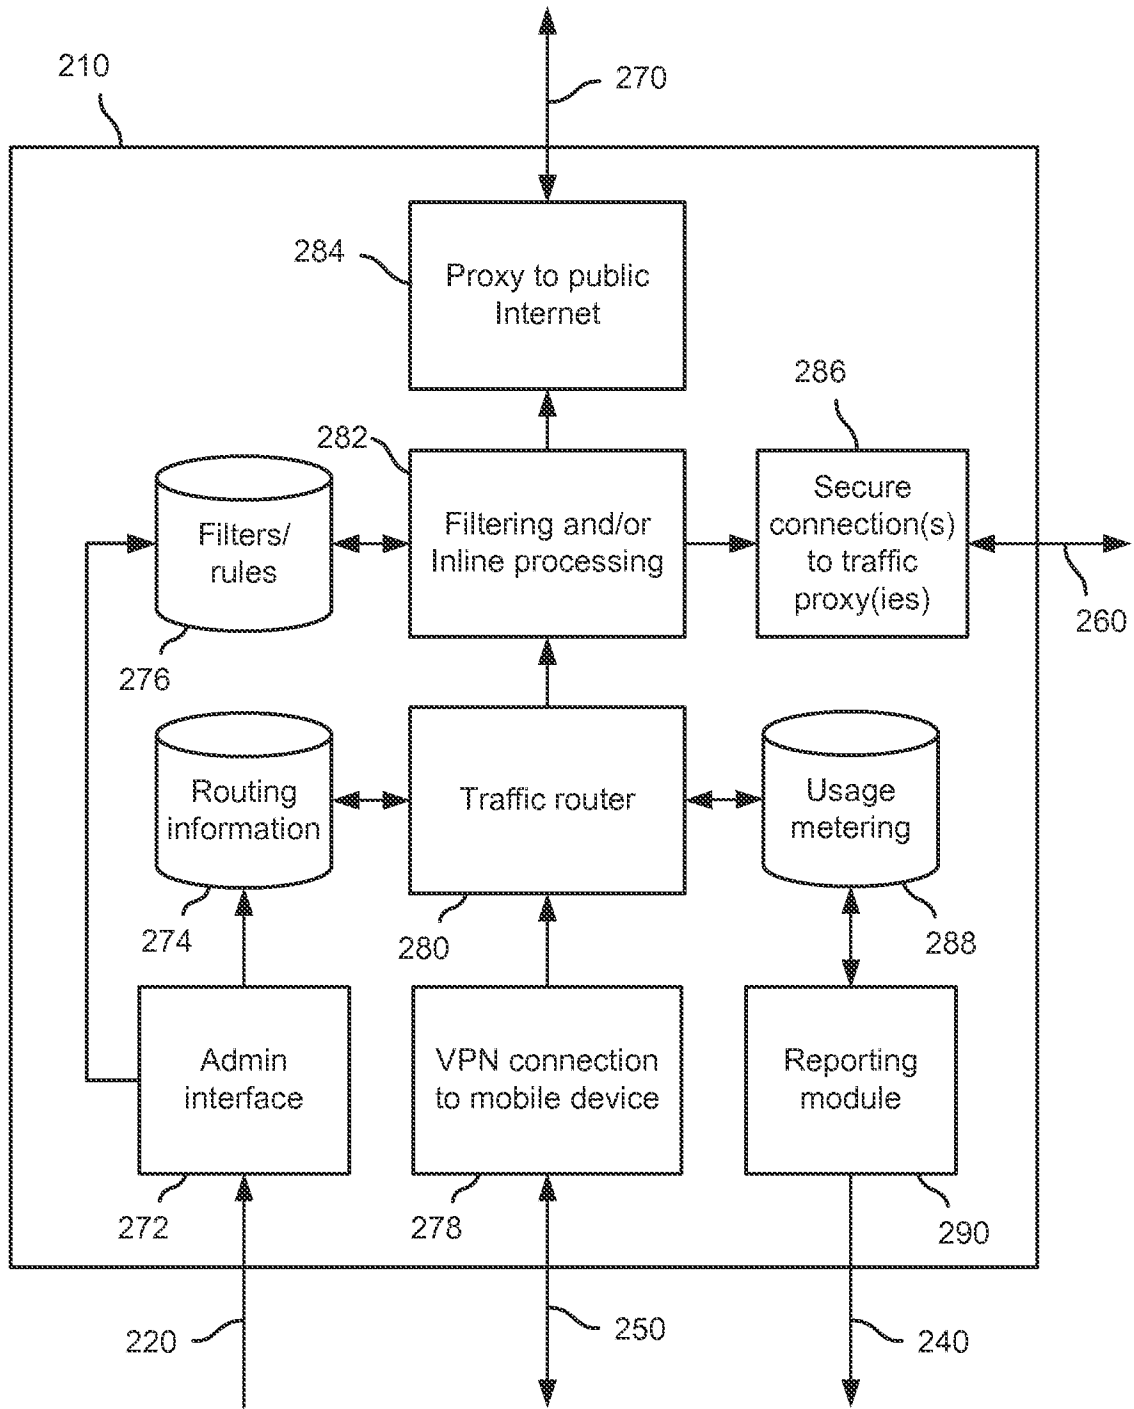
210

270

284

Proxy to public Internet

286

282

Filters/ rules

Filtering and/or Inline processing

Secure connection(s) to traffic proxy(ies)

260

276

Routing information

Traffic router

Usage metering

274

280

288

Admin interface

VPN connection to mobile device

Reporting module

272

278

290

220

250

240